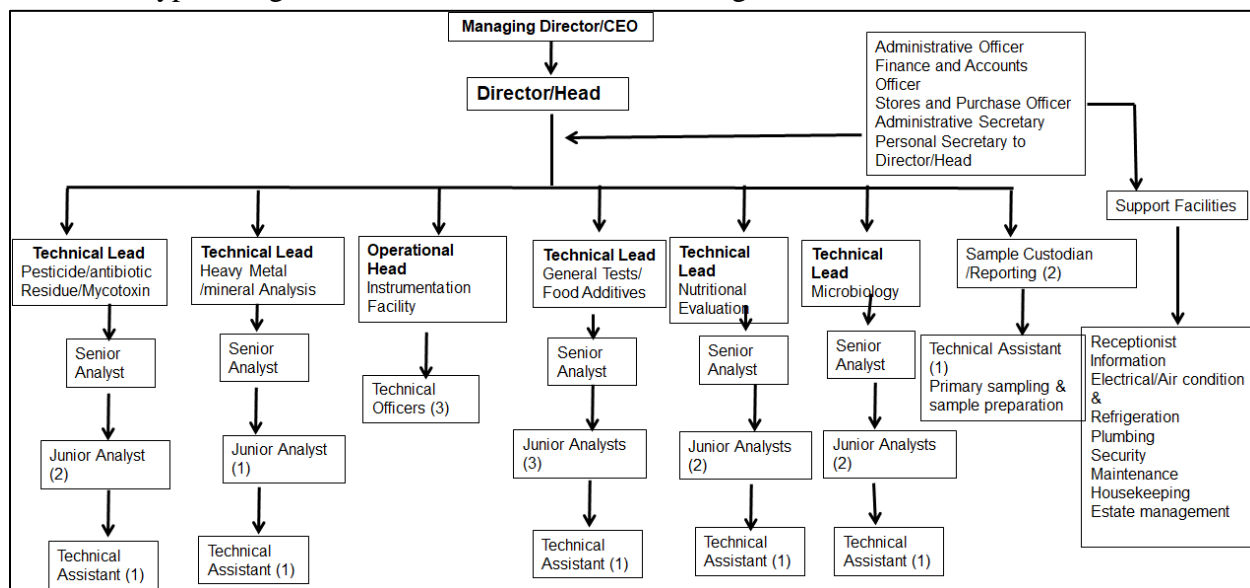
Managing Director/CEO

Director/Head

Administrative Officer
Finance and Accounts Officer
Stores and Purchase Officer
Administrative Secretary
Personal Secretary to Director/Head

Support Facilities

Technical Lead
Pesticide/antibiotic Residue/Mycotoxin

Senior Analyst

Junior Analyst (2)

Technical Assistant (1)

Technical Lead
Heavy Metal /mineral Analysis

Senior Analyst

Junior Analyst (1)

Technical Assistant (1)

Operational Head
Instrumentation Facility

Technical Officers (3)

Technical Lead
General Tests/ Food Additives

Senior Analyst

Junior Analysts (3)

Technical Assistant (1)

Technical Lead
Nutritional Evaluation

Senior Analyst

Junior Analysts (2)

Technical Assistant (1)

Technical Lead
Microbiology

Senior Analyst

Junior Analysts (2)

Technical Assistant (1)

Sample Custodian /Reporting (2)

Technical Assistant (1)
Primary sampling & sample preparation

Receptionist
Information
Electrical/Air condition &
Refrigeration
Plumbing
Security
Maintenance
Housekeeping
Estate management